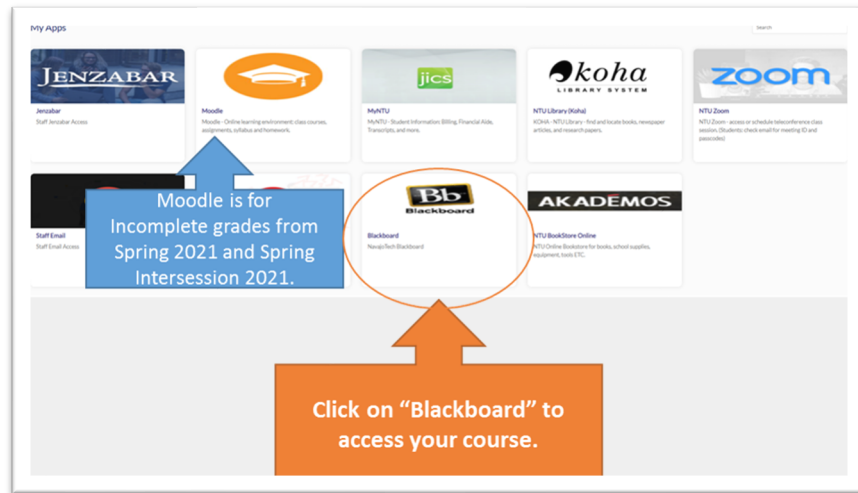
My Apps

Search

JENZABAR
Jenzabar
Staff Jenzabar Access

Moodle
Moodle - Online learning environment: class courses, assignments, syllabus and homework.

jics
MyNTU
MyNTU - Student Information: Billing, Financial Aide, Transcripts, and more.

koha
LIBRARY SYSTEM
NTU Library (Koha)
KOHA - NTU Library - find and locate books, newspaper articles, and research papers.

zoom
NTU Zoom
NTU Zoom - access or schedule teleconference class session. (Students: check email for meeting ID and passcodes)

Staff Email
Staff Email Access

Moodle is for Incomplete grades from Spring 2021 and Spring Intersession 2021.

Bb
Blackboard
Blackboard
NavajoTech Blackboard

AKADEMOS
NTU BookStore Online
NTU Online Bookstore for books, school supplies, equipment, tools ETC.

Click on “Blackboard” to access your course.